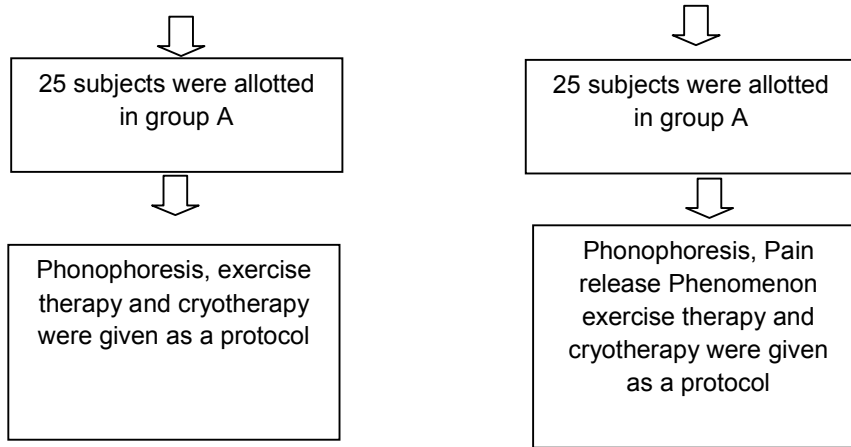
25 subjects were allotted in group A

Phonophoresis, exercise therapy and cryotherapy were given as a protocol

25 subjects were allotted in group A

Phonophoresis, Pain release Phenomenon exercise therapy and cryotherapy were given as a protocol